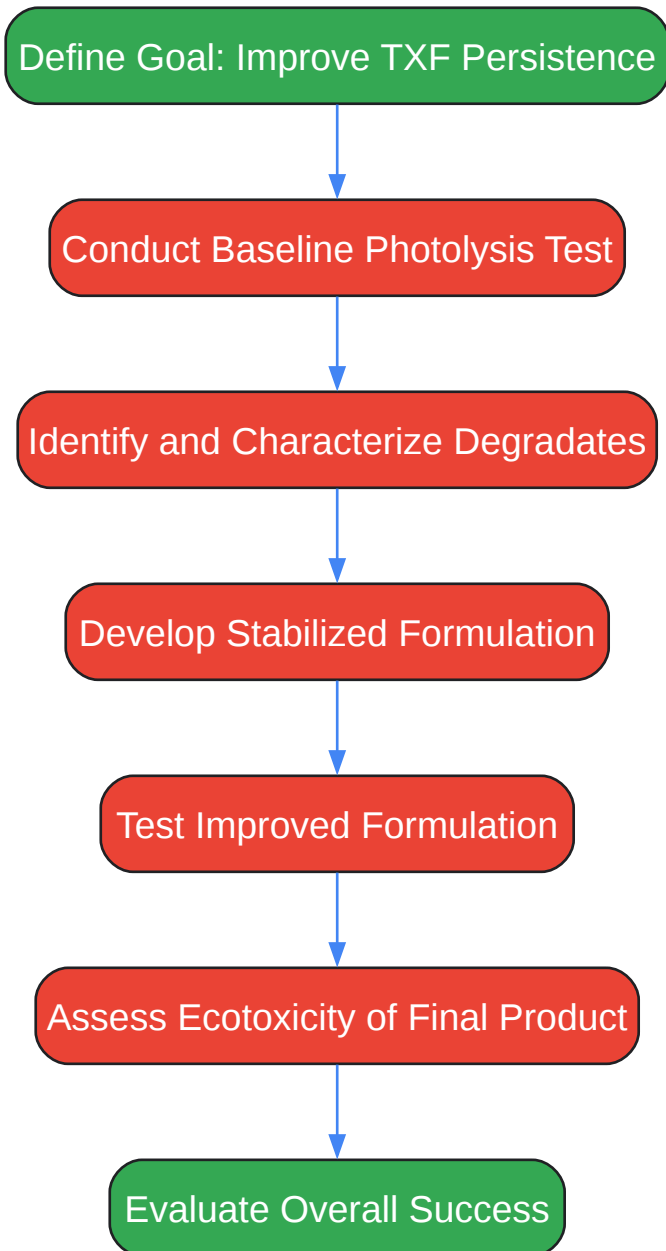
Define Goal: Improve TXF Persistence

Conduct Baseline Photolysis Test

Identify and Characterize Degradates

Develop Stabilized Formulation

Test Improved Formulation

Assess Ecotoxicity of Final Product

Evaluate Overall Success